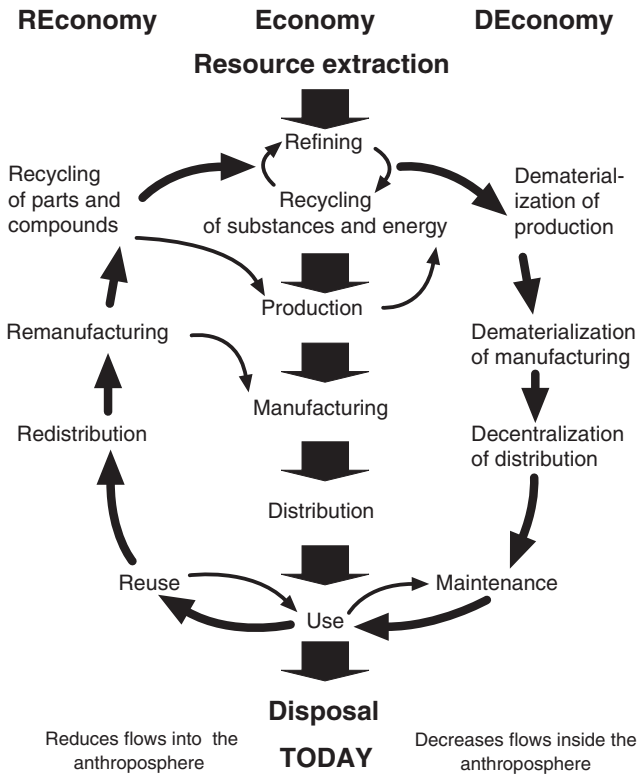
REconomy Economy DEconomy

Resource extraction

Refining

Recycling of parts and compounds

Recycling of substances and energy

Dematerialization of production

Production

Remanufacturing

Dematerialization of manufacturing

Manufacturing

Redistribution

Decentralization of distribution

Distribution

Reuse

Maintenance

Use

Disposal

Reduces flows into the anthroposphere

TODAY

Decreases flows inside the anthroposphere